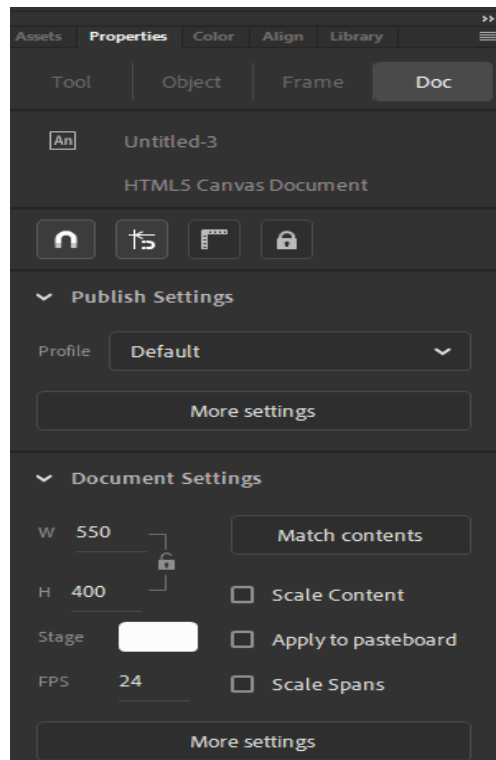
Assets Properties Color Align Library

Tool Object Frame Doc

An Untitled-3

HTML5 Canvas Document

Publish Settings

Profile Default

More settings

Document Settings

W 550

H 400

Match contents

Scale Content

Stage

Apply to pasteboard

FPS 24

Scale Spans

More settings